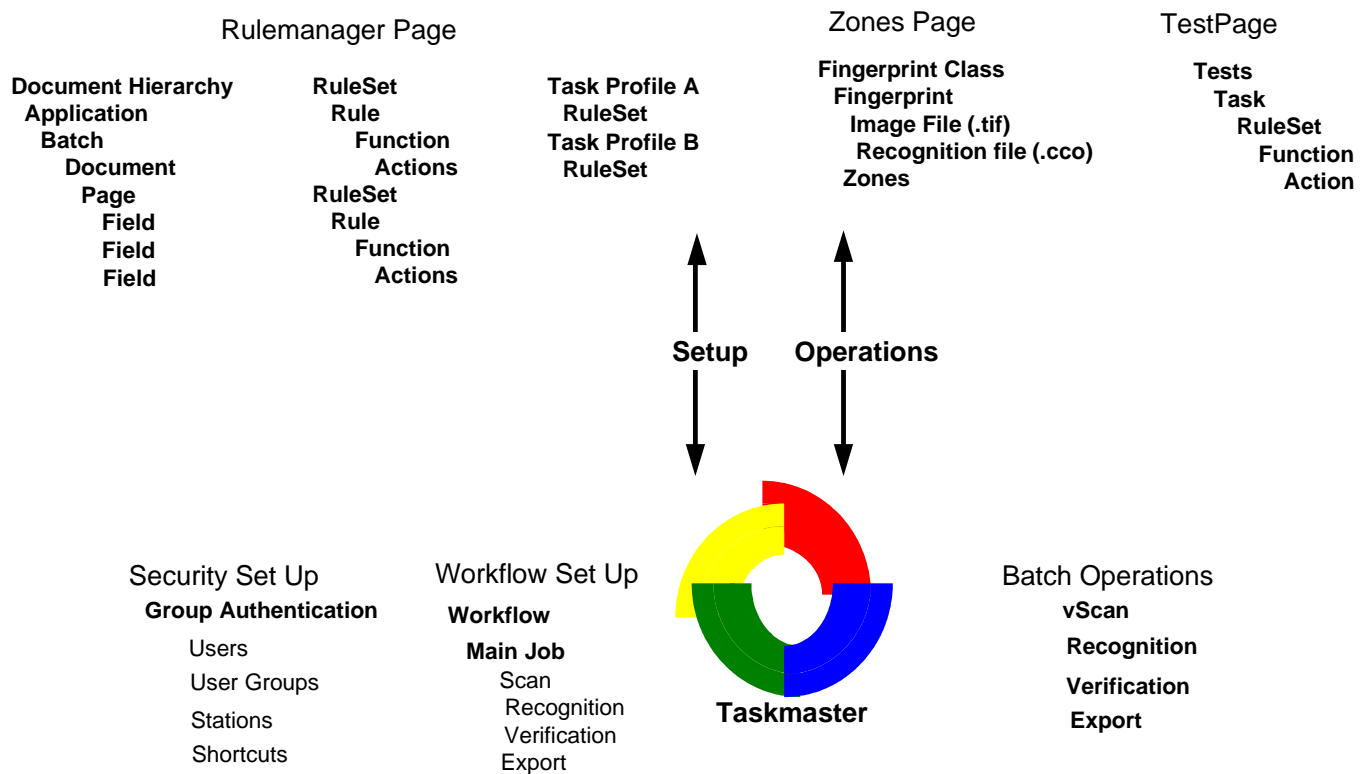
Rulemanager Page

Document Hierarchy
Application
Batch
Document
Page
Field
Field
Field

RuleSet
Rule
Function
Actions
RuleSet
Rule
Function
Actions

Task Profile A
RuleSet
Task Profile B
RuleSet

Zones Page

Fingerprint Class
Fingerprint
Image File (.tif)
Recognition file (.cco)
Zones

TestPage

Tests
Task
RuleSet
Function
Action

Setup

Operations

Security Set Up
Group Authentication
Users
User Groups
Stations
Shortcuts

Workflow Set Up
Workflow
Main Job
Scan
Recognition
Verification
Export

Taskmaster

Batch Operations
vScan
Recognition
Verification
Export